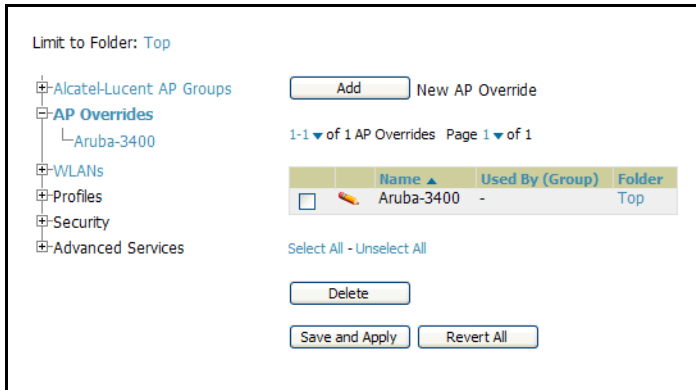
Limit to Folder: Top

Alcatel-Lucent AP Groups
AP Overrides
Aruba-3400
WLANs
Profiles
Security
Advanced Services

Add New AP Override

1-1 ▼ of 1 AP Overrides Page 1 ▼ of 1

| | | Name ▲ | Used By (Group) | Folder |
|---|---|---|---|---|
| ☐ | | Aruba-3400 | - | Top |

Select All - Unselect All

Delete

Save and Apply Revert All